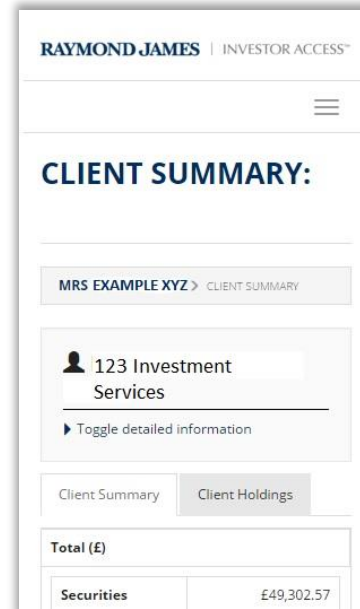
RAYMOND JAMES | INVESTOR ACCESS™

CLIENT SUMMARY:

MRS EXAMPLE XYZ > CLIENT SUMMARY

123 Investment Services

▸ Toggle detailed information

Client Summary | Client Holdings

Total (£)

| Securities | £49,302.57 |
|---|---|